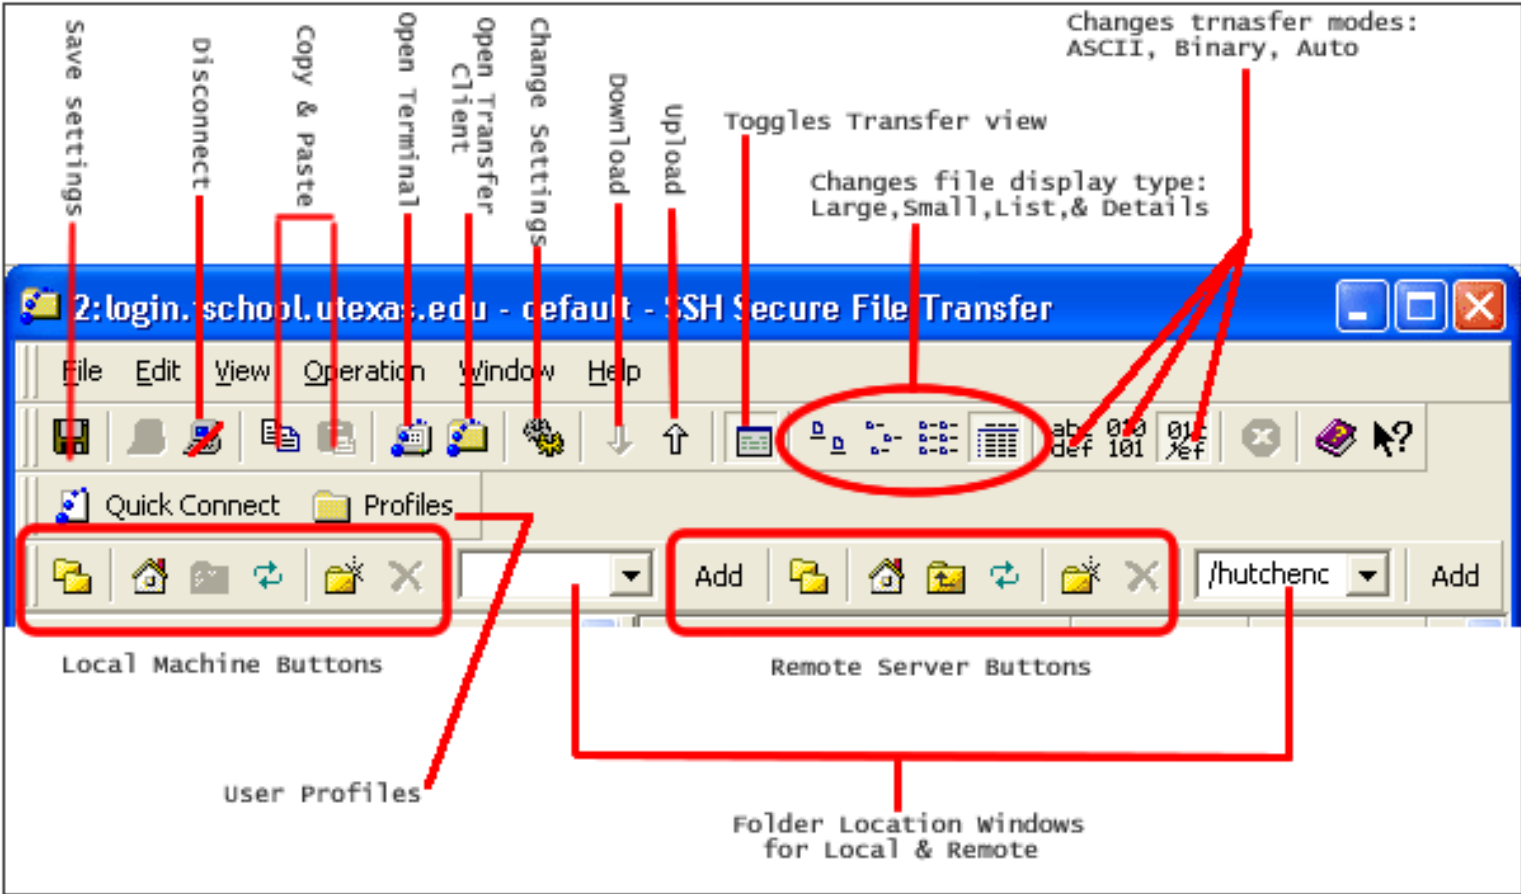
Save settings

Disconnect

Copy & Paste

Open Terminal

Open Transfer Client

Change Settings

Download

Upload

Toggles Transfer view

Changes file display type: Large,Small,List,& Details

Changes trnasfer modes: ASCII, Binary, Auto

2:login.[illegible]school.utexas.edu - default - SSH Secure File Transfer

File Edit View Operation Window Help

abc def 010 101 01c %ef

Quick Connect Profiles

Add

/hutchenc

Add

Local Machine Buttons

Remote Server Buttons

User Profiles

Folder Location Windows for Local & Remote